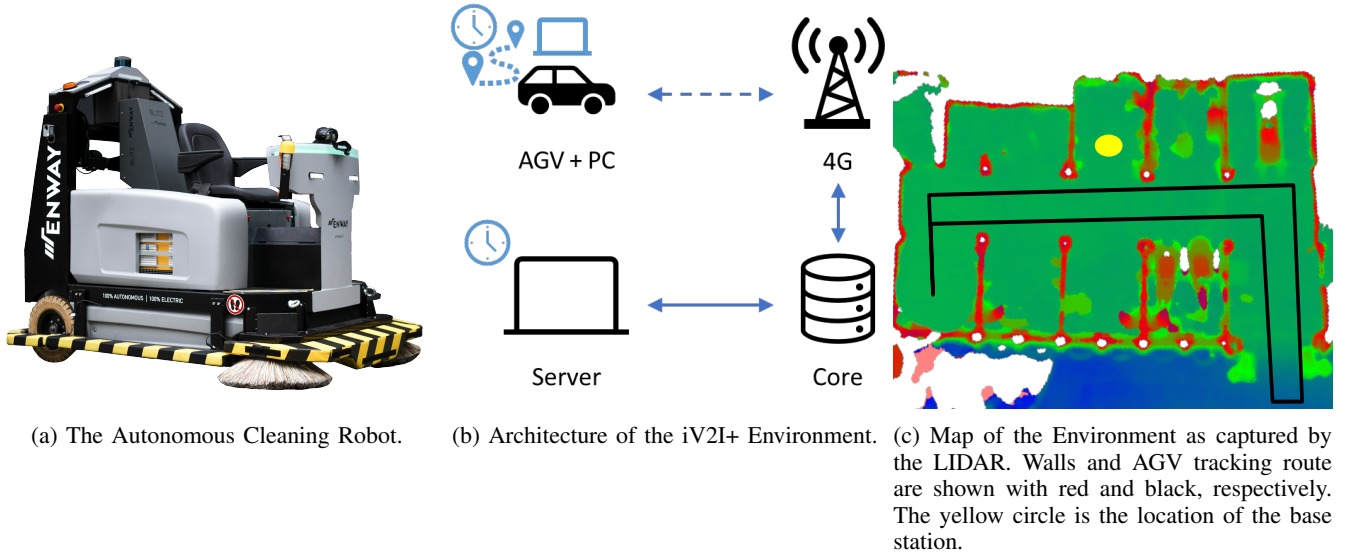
ENWAY

100% AUTONOMOUS | 100% ELECTRIC

ENWAY

AGV + PC

4G

Server

Core

(a) The Autonomous Cleaning Robot.

(b) Architecture of the iV2I+ Environment.

(c) Map of the Environment as captured by the LIDAR. Walls and AGV tracking route are shown with red and black, respectively. The yellow circle is the location of the base station.